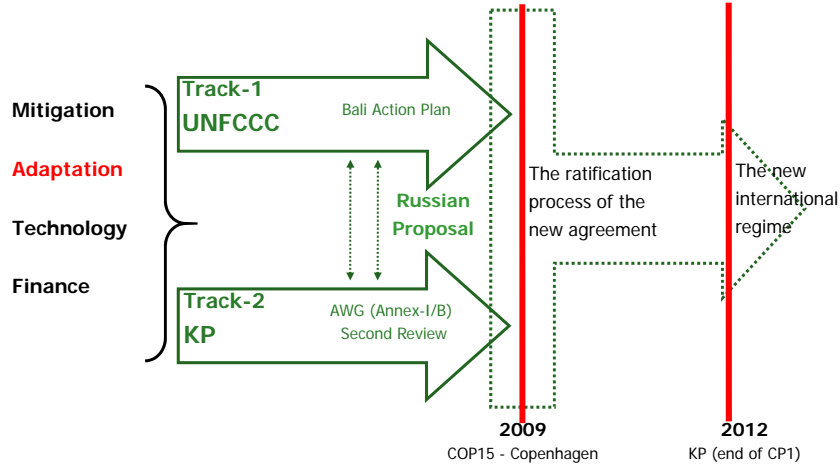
Mitigation

Adaptation

Technology

Finance

Track-1
UNFCCC

Bali Action Plan

Russian Proposal

Track-2
KP

AWG (Annex-I/B)
Second Review

The ratification process of the new agreement

The new international regime

2009
COP15 - Copenhagen

2012
KP (end of CP1)